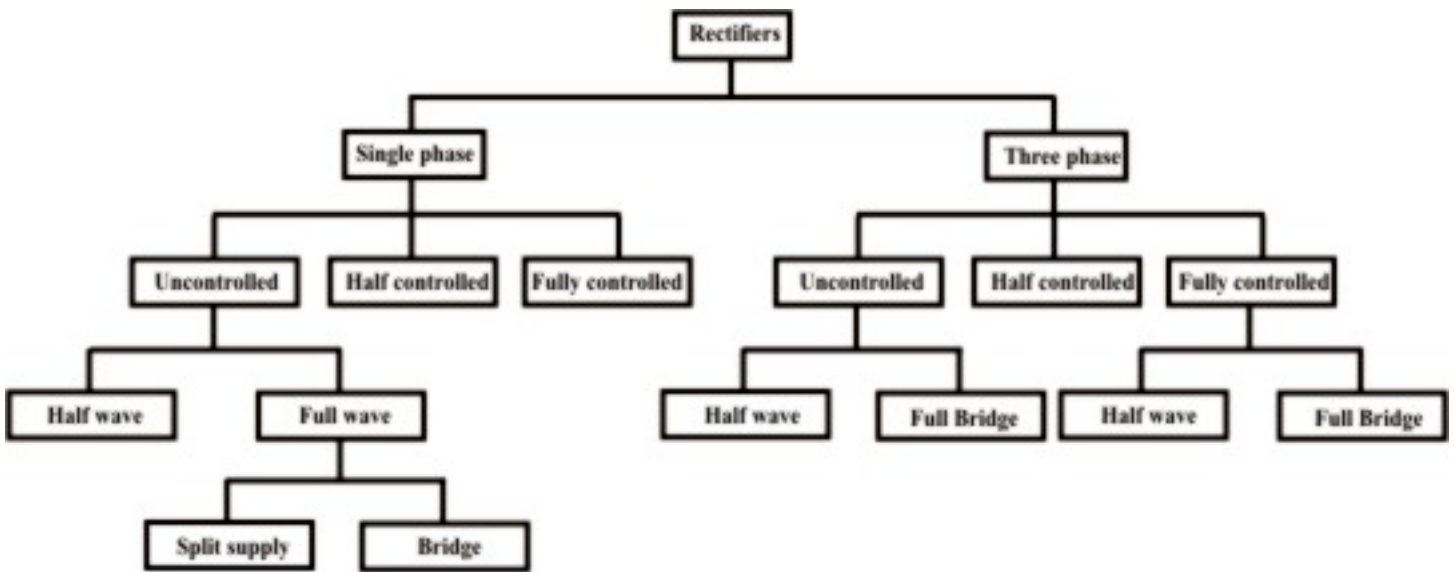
Rectifiers

Single phase

Three phase

Uncontrolled

Half controlled

Fully controlled

Uncontrolled

Half controlled

Fully controlled

Half wave

Full wave

Half wave

Full Bridge

Half wave

Full Bridge

Split supply

Bridge